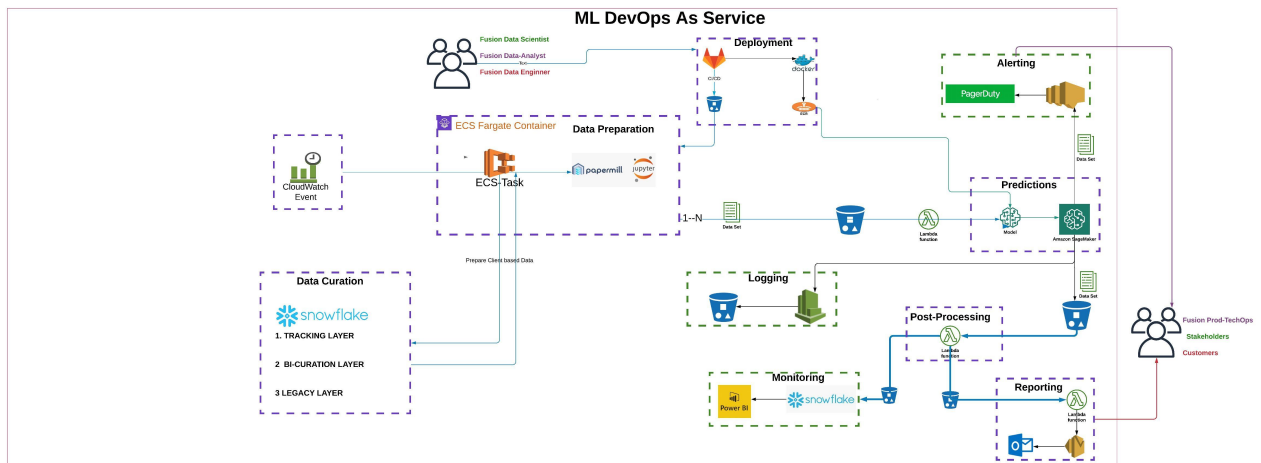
ML DevOps As Service

Fusion Data Scientist
Fusion Data-Analyst
Fusion Data Enginner

Deployment
CI/CD
docker

Alerting
PagerDuty

ECS Fargate Container
Data Preparation
ECS-Task
papermill
jupyter

CloudWatch Event

Data Set

Predictions
1--N
Data Set
Lambda function
Model
Amazon SageMaker

Prepare Client based Data

Data Curation
snowflake
1. TRACKING LAYER
2 BI-CURATION LAYER
3 LEGACY LAYER

Logging

Data Set

Post-Processing
Lambda function

Fusion Prod-TechOps
Stakeholders
Customers

Monitoring
Power BI
snowflake

Reporting
Lambda function